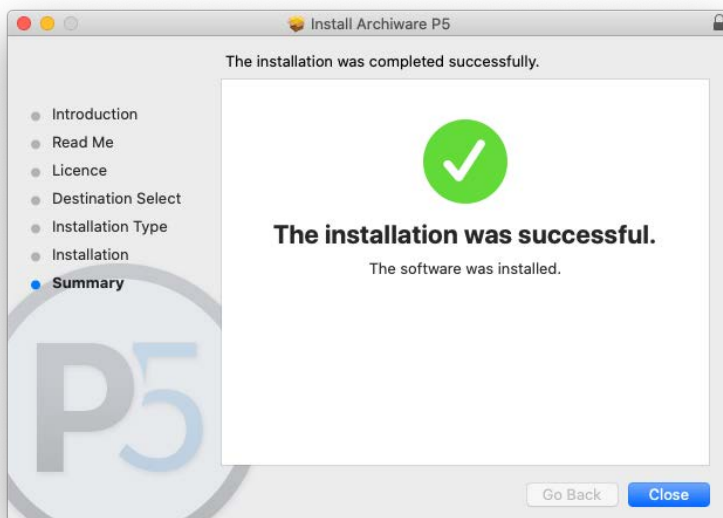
Install Archiware P5

The installation was completed successfully.

Introduction
Read Me
Licence
Destination Select
Installation Type
Installation
Summary

P5

The installation was successful.

The software was installed.

Go Back
Close